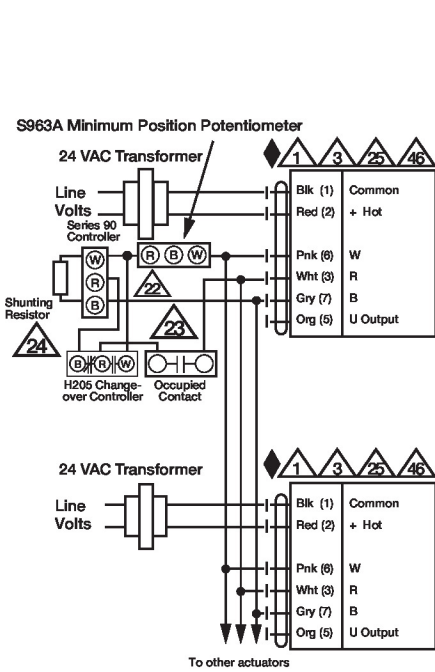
S963A Minimum Position Potentiometer

24 VAC Transformer

1 3 25 46

Line Volts

Blk (1) Common
Red (2) + Hot

Series 90 Controller

W R B

R B W

22

Pnk (6) W
Wht (3) R
Gry (7) B
Org (5) U Output

Shunting Resistor

24

23

H205 Change-over Controller

Occupied Contact

24 VAC Transformer

1 3 25 46

Line Volts

Blk (1) Common
Red (2) + Hot

Pnk (6) W
Wht (3) R
Gry (7) B
Org (5) U Output

To other actuators